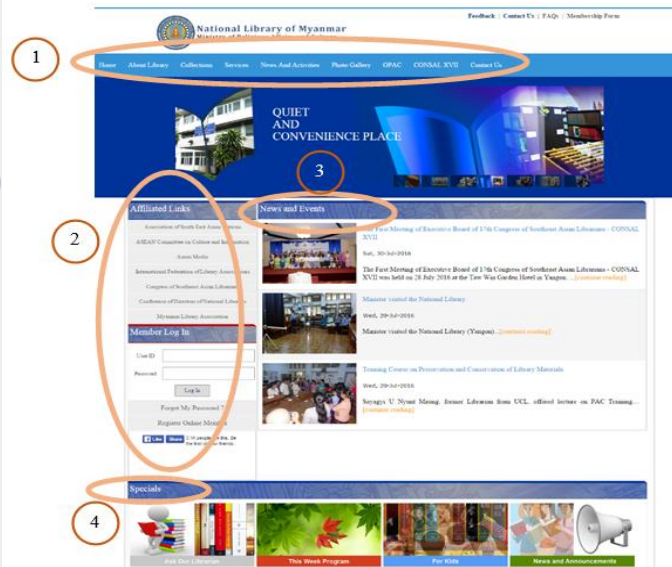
Feedback | Contact Us | FAQs | Membership Form

National Library of Myanmar
Ministry of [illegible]

1

Home About Library Collections Services News And Activities Photo Gallery OPAC CONSAL XVII Contact Us

QUIET
AND
CONVENIENCE PLACE

3

2

Affiliated Links

Association of South East Asian Nations

ASEAN Committee on Culture and Information

Asean Media

International Federation of Library Associations

Congress of Southeast Asian Librarians

Conference of Directors of National Libraries

Myanmar Library Association

Member Log In

User ID

Password

Log In

Forgot My Password ?

Register Online Member

Like Share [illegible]

News and Events

The First Meeting of Executive Board of 17th Congress of Southeast Asian Librarians - CONSAL XVII

Sat, 30-Jul-2016

The First Meeting of Executive Board of 17th Congress of Southeast Asian Librarians - CONSAL XVII was held on 28 July 2016 at the Tow Win Garden Hotel in Yangon. ...[continue reading]

Minister visited the National Library

Wed, 20-Jul-2016

Minister visited the National Library (Yangon)...[continue reading]

Training Course on Preservation and Conservation of Library Materials

Wed, 20-Jul-2016

Sayagyi U Nyunt Maung, former Librarian from UCL, offered lecture on PAC Training... [continue reading]

Specials

4

Ask Our Librarian

This Week Program

For Kids

News and Announcements